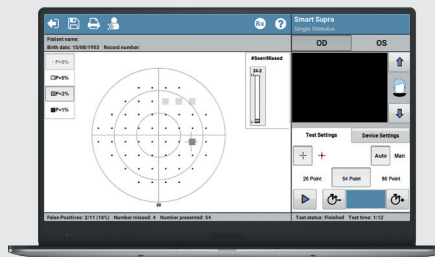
Rx ?
Smart Supra
Single Stimulus
Patient name:
Birth date: 15/08/1953 Record number:
P<5%
P<5%
P<2%
P<1%
#Seen/Missed
24-2
30
OD
OS
Test Settings
Device Settings
Auto
Man
26 Point
54 Point
86 Point
False Positives: 2/11 (18%) Number missed: 4 Number presented: 54
Test status: Finished Test time: 1:12